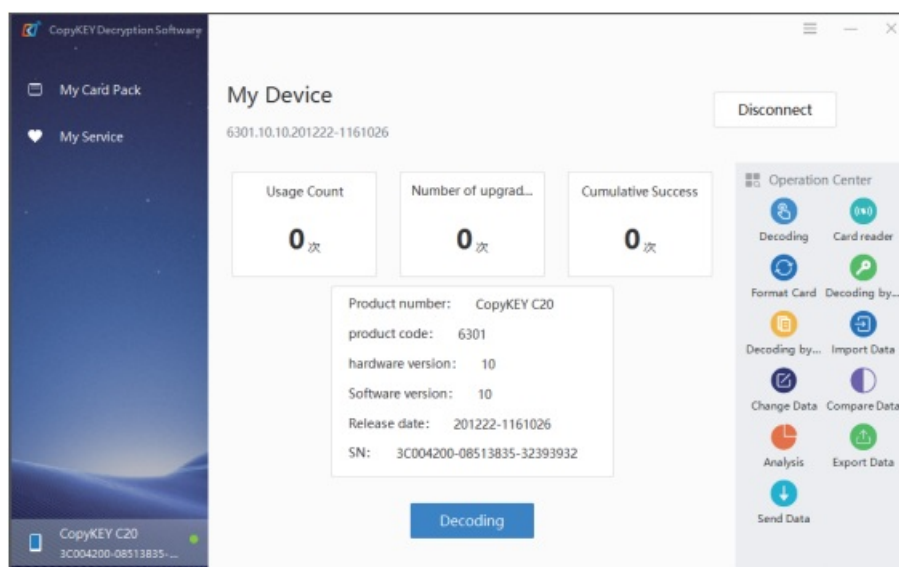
CopyKEY Decryption Software

My Card Pack

My Service

CopyKEY C20
3C004200-08513835-...

My Device

6301.10.10.201222-1161026

Disconnect

Usage Count
0次

Number of upgrad...
0次

Cumulative Success
0次

Product number: CopyKEY C20
product code: 6301
hardware version: 10
Software version: 10
Release date: 201222-1161026
SN: 3C004200-08513835-32393932

Decoding

Operation Center
Decoding
Card reader
Format Card
Decoding by...
Decoding by...
Import Data
Change Data
Compare Data
Analysis
Export Data
Send Data